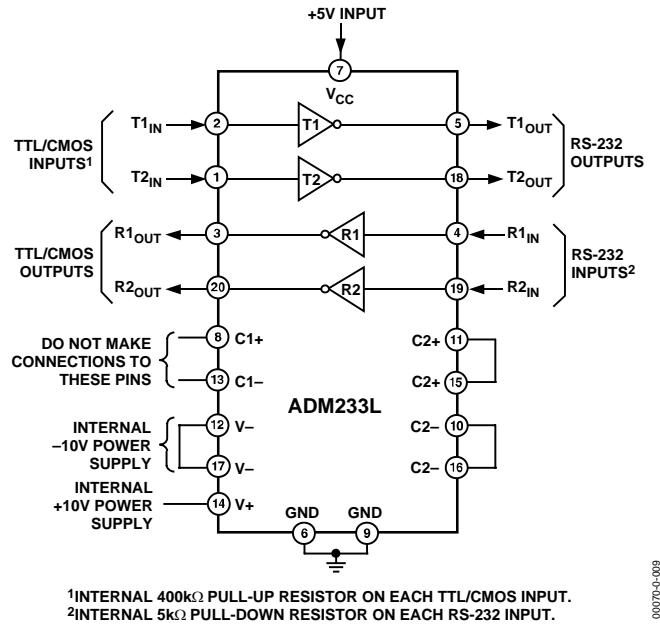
+5V INPUT

7

$V_{CC}$

TTL/CMOS INPUTS$^1$

$T1_{IN}$ 2 T1 5 $T1_{OUT}$

$T2_{IN}$ 1 T2 18 $T2_{OUT}$

RS-232 OUTPUTS

TTL/CMOS OUTPUTS

$R1_{OUT}$ 3 R1 4 $R1_{IN}$

$R2_{OUT}$ 20 R2 19 $R2_{IN}$

RS-232 INPUTS$^2$

DO NOT MAKE CONNECTIONS TO THESE PINS

8 C1+

13 C1–

C2+ 11

C2+ 15

ADM233L

INTERNAL –10V POWER SUPPLY

12 V–

17 V–

C2– 10

C2– 16

INTERNAL +10V POWER SUPPLY

14 V+

GND 6

GND 9

$^1$INTERNAL 400k$\Omega$ PULL-UP RESISTOR ON EACH TTL/CMOS INPUT.
$^2$INTERNAL 5k$\Omega$ PULL-DOWN RESISTOR ON EACH RS-232 INPUT.

00070-0-009